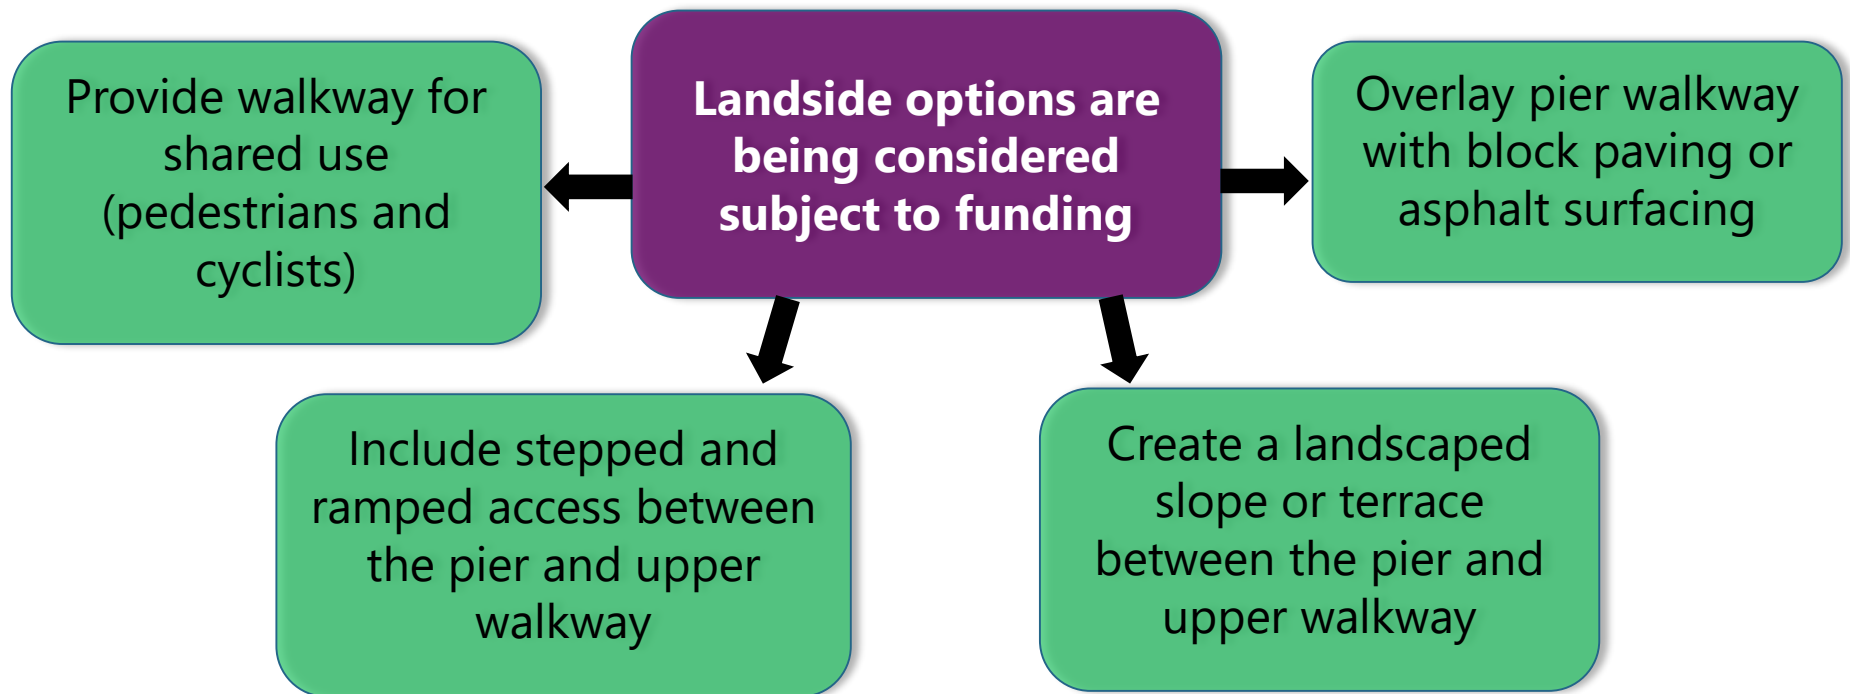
Landside options are being considered subject to funding

Provide walkway for shared use (pedestrians and cyclists)

Overlay pier walkway with block paving or asphalt surfacing

Include stepped and ramped access between the pier and upper walkway

Create a landscaped slope or terrace between the pier and upper walkway